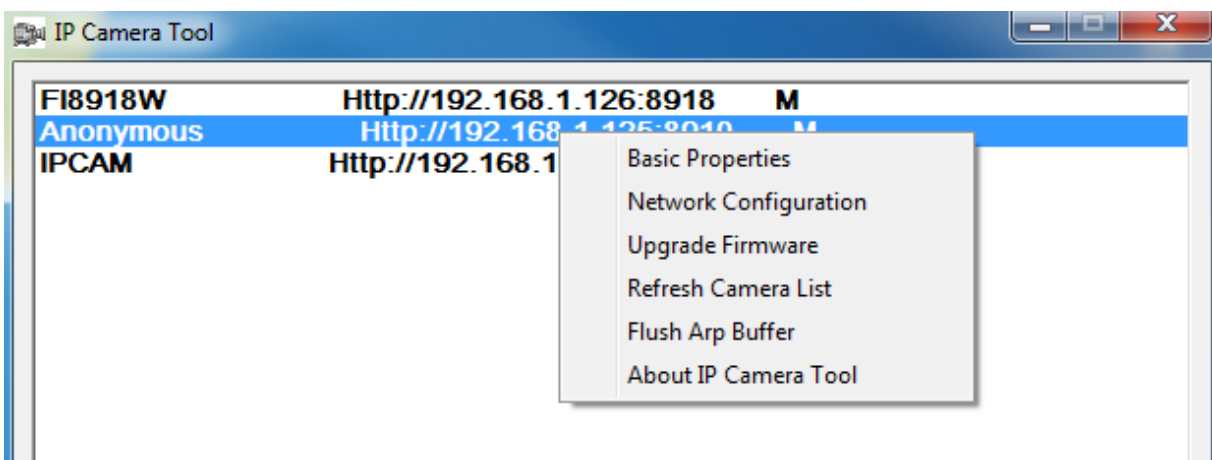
IP Camera Tool

FI8918W Http://192.168.1.126:8918 M
Anonymous Http://192.168.1.125:8010 M
IPCAM Http://192.168.1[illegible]

Basic Properties
Network Configuration
Upgrade Firmware
Refresh Camera List
Flush Arp Buffer
About IP Camera Tool